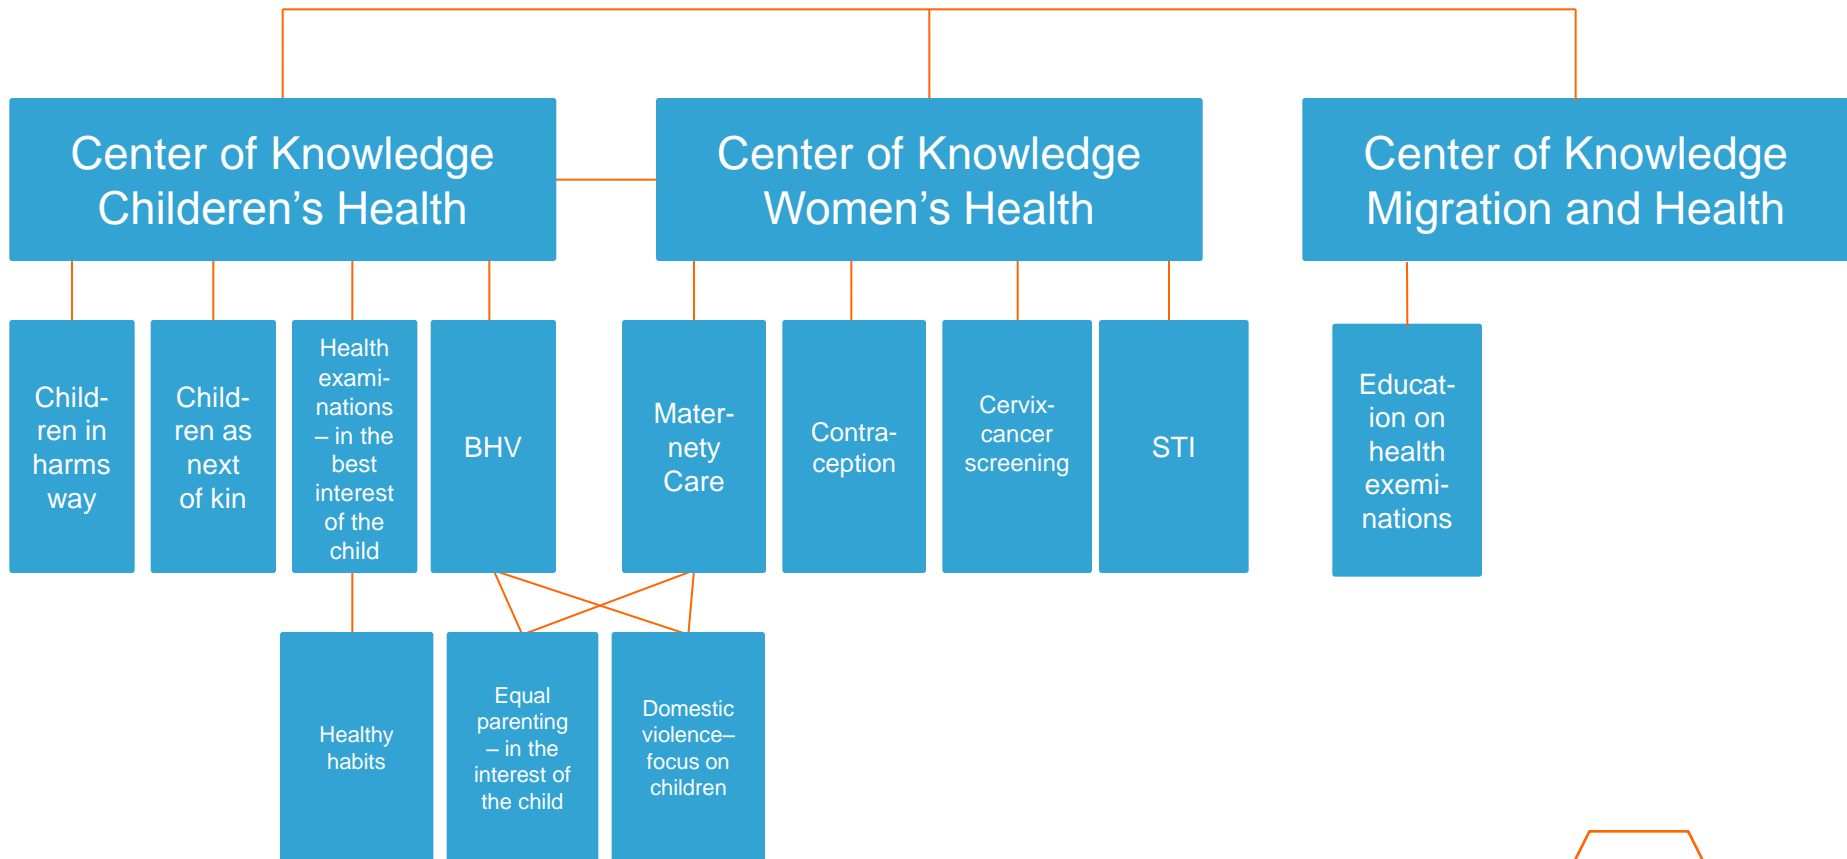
Center of Knowledge Childeren's Health

Center of Knowledge Women's Health

Center of Knowledge Migration and Health

Children in harms way

Children as next of kin

Health examinations – in the best interest of the child

BHV

Maternety Care

Contraception

Cervix-cancer screening

STI

Education on health examinations

Healthy habits

Equal parenting – in the interest of the child

Domestic violence– focus on children